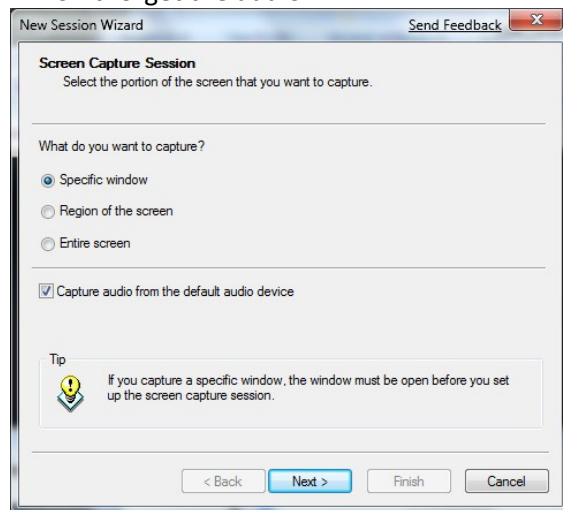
New Session Wizard

Send Feedback

Screen Capture Session
Select the portion of the screen that you want to capture.

What do you want to capture?

Specific window

Region of the screen

Entire screen

Capture audio from the default audio device

Tip

If you capture a specific window, the window must be open before you set up the screen capture session.

< Back

Next >

Finish

Cancel